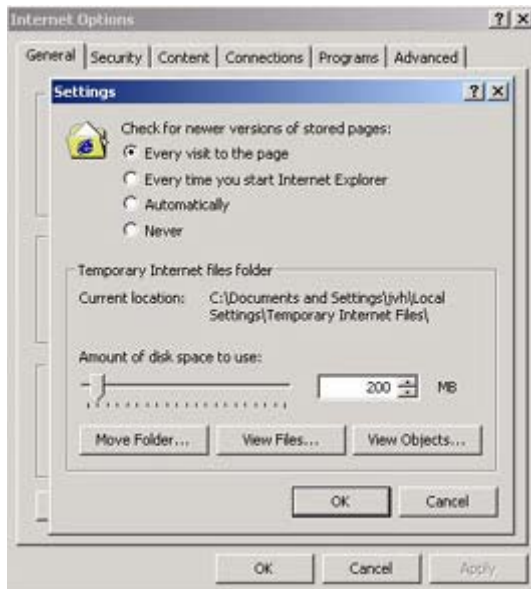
Internet Options

?|X

General | Security | Content | Connections | Programs | Advanced

Settings

?|X

Check for newer versions of stored pages:

Every visit to the page

Every time you start Internet Explorer

Automatically

Never

Temporary Internet files folder

Current location: C:\Documents and Settings\jvh\Local Settings\Temporary Internet Files\

Amount of disk space to use:

200 MB

Move Folder...

View Files...

View Objects...

OK

Cancel

OK

Cancel

Apply